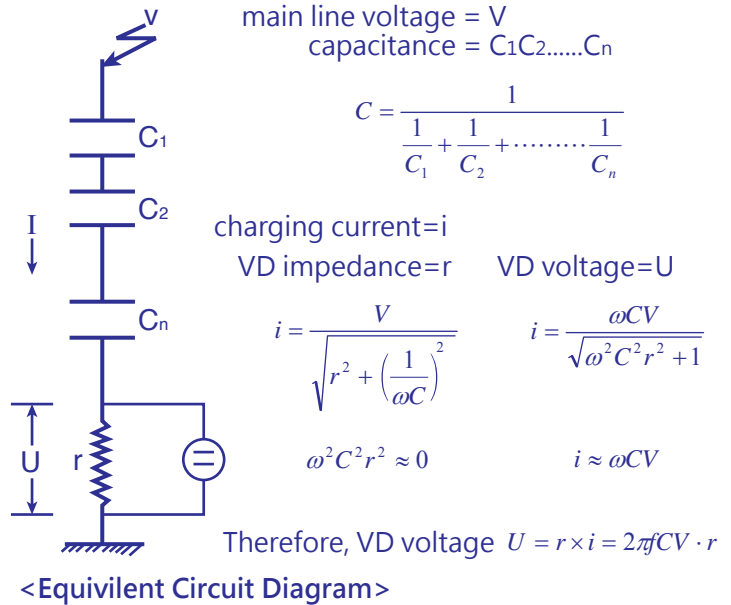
v

main line voltage = V
capacitance = C1C2......Cn

$C = \frac{1}{\frac{1}{C_1} + \frac{1}{C_2} + \cdots\cdots \frac{1}{C_n}}$

C1

C2

I

charging current=i
VD impedance=r    VD voltage=U

Cn

$i = \frac{V}{\sqrt{r^2 + \left(\frac{1}{\omega C}\right)^2}}$

$i = \frac{\omega CV}{\sqrt{\omega^2 C^2 r^2 + 1}}$

U r

$\omega^2 C^2 r^2 \approx 0$

$i \approx \omega CV$

Therefore, VD voltage $U = r \times i = 2\pi fCV \cdot r$

<Equivilent Circuit Diagram>